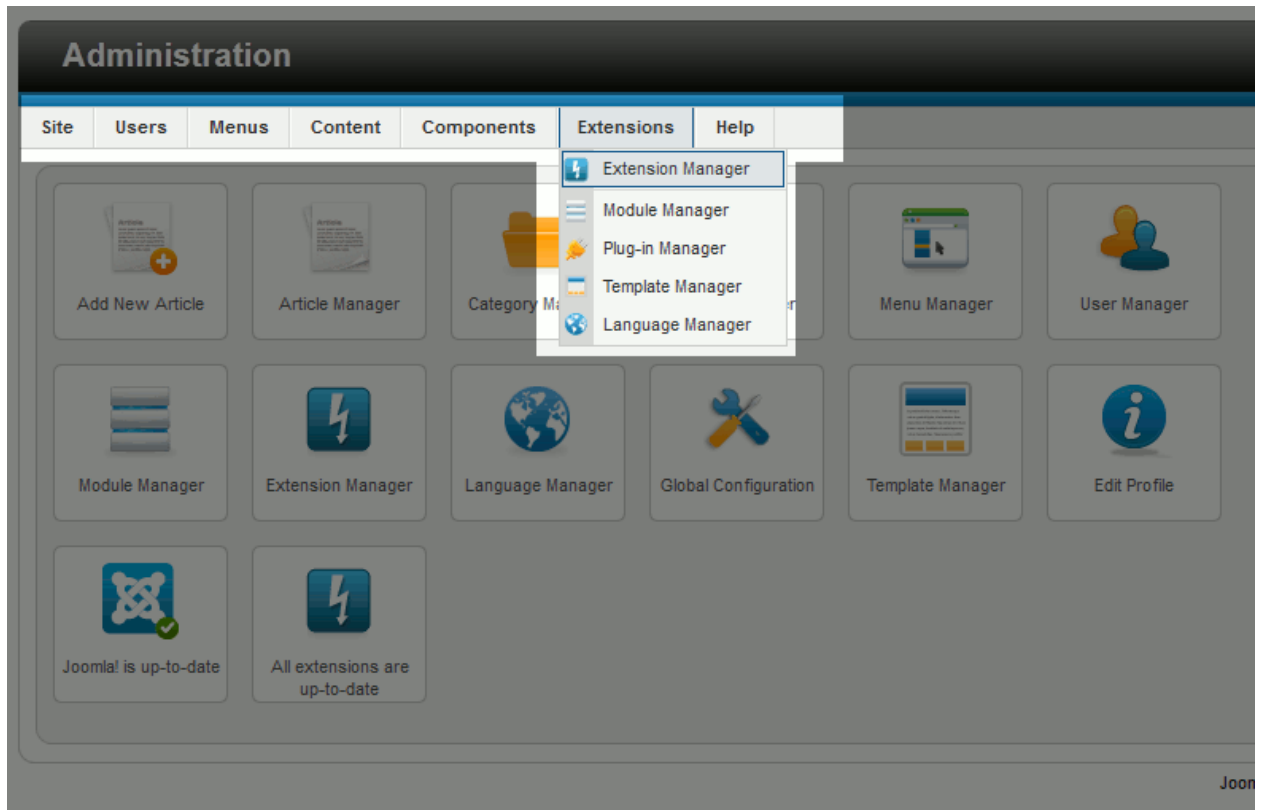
Administration

Site Users Menus Content Components Extensions Help

Extension Manager
Module Manager
Plug-in Manager
Template Manager
Language Manager

Add New Article

Article Manager

Category Ma

er

Menu Manager

User Manager

Module Manager

Extension Manager

Language Manager

Global Configuration

Template Manager

Edit Profile

Joomla! is up-to-date

All extensions are up-to-date

Joon